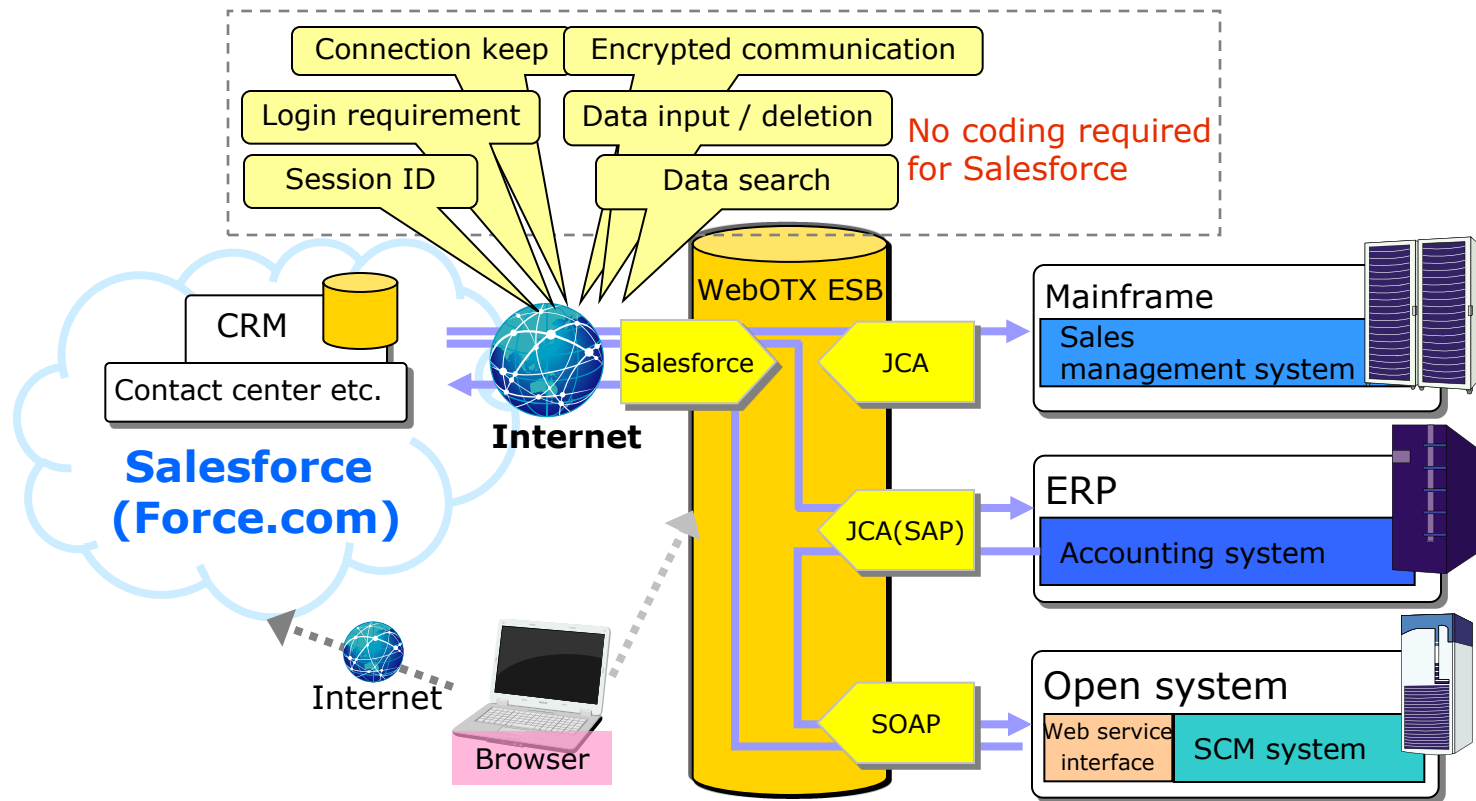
Connection keep

Encrypted communication

Login requirement

Data input / deletion

No coding required for Salesforce

Session ID

Data search

CRM

Contact center etc.

Salesforce (Force.com)

Internet

WebOTX ESB

Salesforce

JCA

Mainframe

Sales management system

ERP

JCA(SAP)

Accounting system

Internet

Browser

SOAP

Open system

Web service interface

SCM system